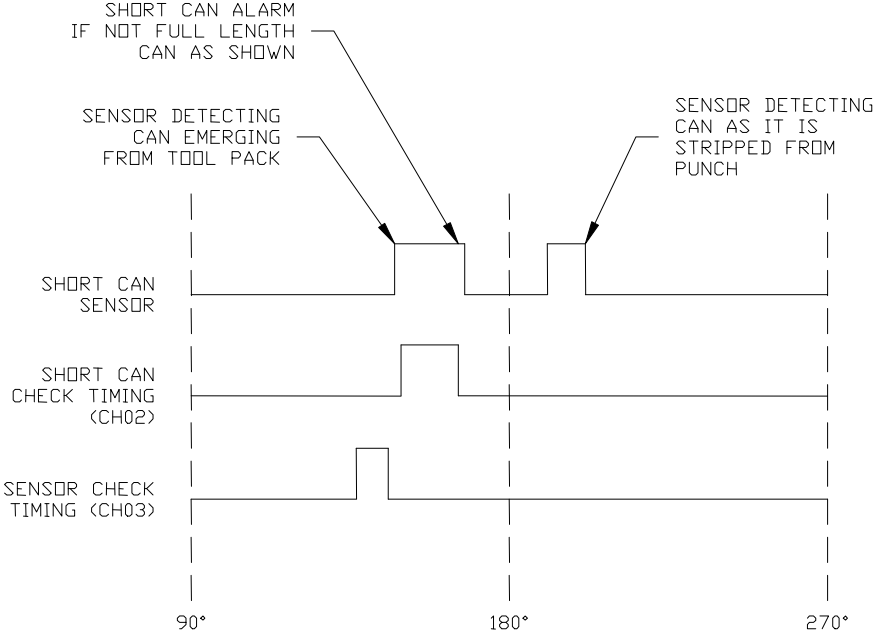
SHORT CAN ALARM
IF NOT FULL LENGTH
CAN AS SHOWN

SENSOR DETECTING
CAN EMERGING
FROM TOOL PACK

SENSOR DETECTING
CAN AS IT IS
STRIPPED FROM
PUNCH

SHORT CAN
SENSOR

SHORT CAN
CHECK TIMING
(CH02)

SENSOR CHECK
TIMING (CH03)

90°

180°

270°